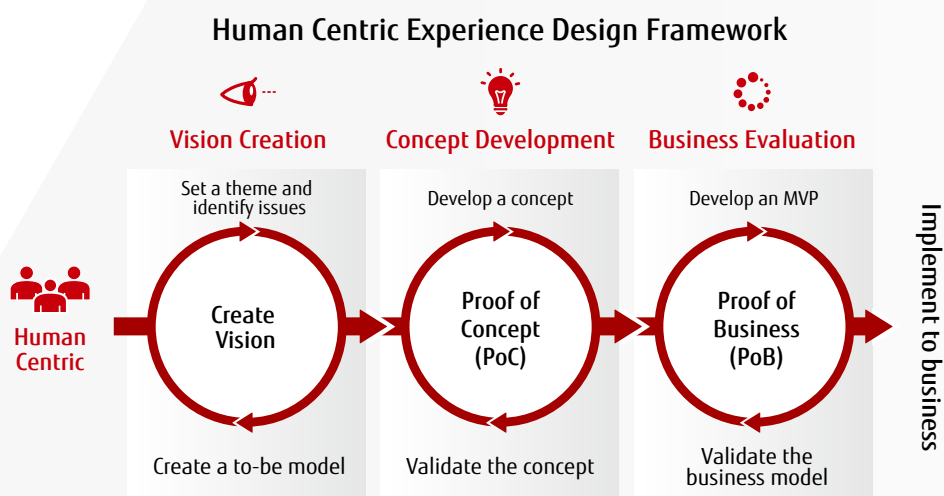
Human Centric Experience Design Framework

Vision Creation

Concept Development

Business Evaluation

Set a theme and identify issues

Create Vision

Create a to-be model

Develop a concept

Proof of Concept (PoC)

Validate the concept

Develop an MVP

Proof of Business (PoB)

Validate the business model

Human Centric

Implement to business